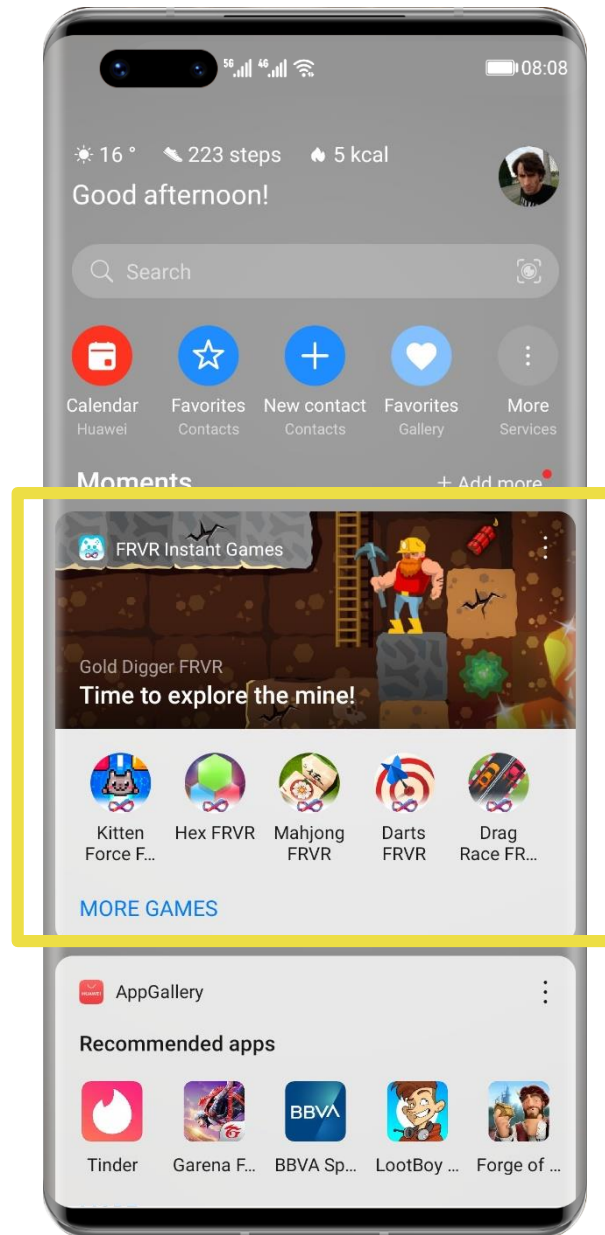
5G 4G 08:08

16 ° 223 steps 5 kcal

Good afternoon!

Search

Calendar
Huawei

Favorites
Contacts

New contact
Contacts

Favorites
Gallery

More
Services

Moments

+ Add more

FRVR Instant Games

Gold Digger FRVR

Time to explore the mine!

Kitten Force F...

Hex FRVR

Mahjong FRVR

Darts FRVR

Drag Race FR...

MORE GAMES

AppGallery

Recommended apps

Tinder

Garena F...

BBVA Sp...

LootBoy ...

Forge of ...